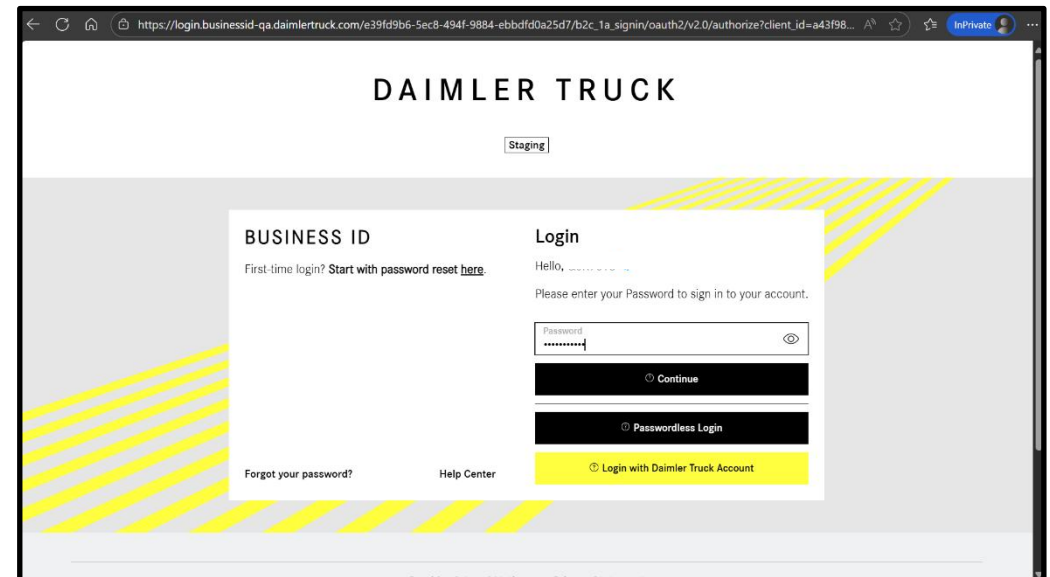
https://login.businessid-qa.daimlertruck.com/e39fd9b6-5ec8-494f-9884-ebbdfd0a25d7/b2c_1a_signin/oauth2/v2.0/authorize?client_id=a43f98...

InPrivate

DAIMLER TRUCK

Staging

BUSINESS ID

First-time login? Start with password reset here.

Login

Hello, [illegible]

Please enter your Password to sign in to your account.

Password

Continue

Passwordless Login

Forgot your password?

Help Center

Login with Daimler Truck Account